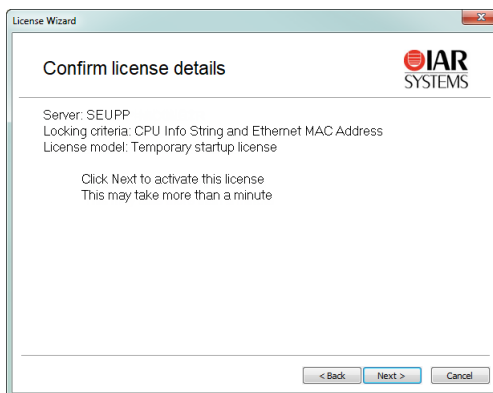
License Wizard

Confirm license details

IAR SYSTEMS

Server: SEUPP
Locking criteria: CPU Info String and Ethernet MAC Address
License model: Temporary startup license

Click Next to activate this license
This may take more than a minute

< Back Next > Cancel